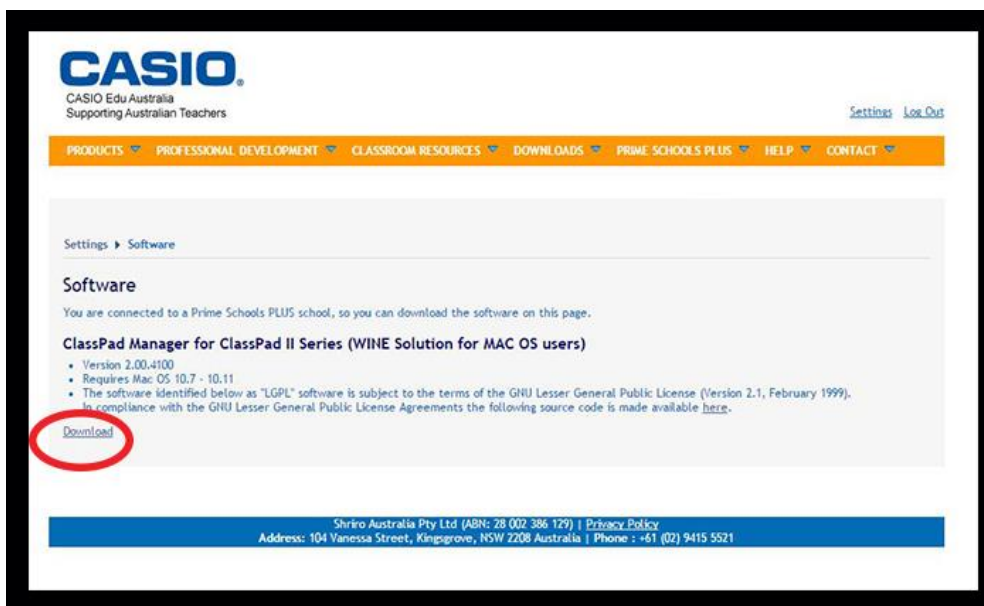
CASIO.
CASIO Edu Australia
Supporting Australian Teachers

Settings Log Out

PRODUCTS PROFESSIONAL DEVELOPMENT CLASSROOM RESOURCES DOWNLOADS PRIME SCHOOLS PLUS HELP CONTACT

Settings ▸ Software

Software

You are connected to a Prime Schools PLUS school, so you can download the software on this page.

ClassPad Manager for ClassPad II Series (WINE Solution for MAC OS users)

- Version 2.00.4100
- Requires Mac OS 10.7 - 10.11
- The software identified below as "LGPL" software is subject to the terms of the GNU Lesser General Public License (Version 2.1, February 1999). In compliance with the GNU Lesser General Public License Agreements the following source code is made available here.

Download

Shriro Australia Pty Ltd (ABN: 28 002 386 129) | Privacy Policy
Address: 104 Vanessa Street, Kingsgrove, NSW 2208 Australia | Phone : +61 (02) 9415 5521